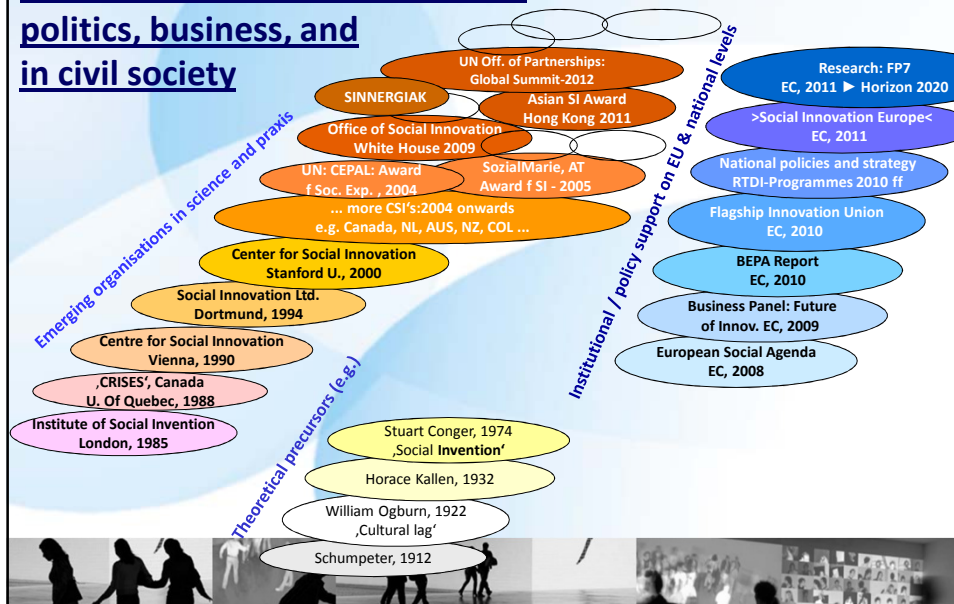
politics, business, and in civil society

UN Off. of Partnerships: Global Summit-2012

SINNERGIAK

Asian SI Award Hong Kong 2011

Office of Social Innovation White House 2009

UN: CEPAL: Award f Soc. Exp. , 2004

SozialMarie, AT Award f SI - 2005

... more CSI's:2004 onwards e.g. Canada, NL, AUS, NZ, COL ...

Center for Social Innovation Stanford U., 2000

Social Innovation Ltd. Dortmund, 1994

Centre for Social Innovation Vienna, 1990

‚CRISES', Canada U. Of Quebec, 1988

Institute of Social Invention London, 1985

Emerging organisations in science and praxis

Institutional / policy support on EU & national levels

Research: FP7 EC, 2011 ► Horizon 2020

>Social Innovation Europe< EC, 2011

National policies and strategy RTDI-Programmes 2010 ff

Flagship Innovation Union EC, 2010

BEPA Report EC, 2010

Business Panel: Future of Innov. EC, 2009

European Social Agenda EC, 2008

Theoretical precursors (e.g.)

Stuart Conger, 1974 ‚Social Invention'

Horace Kallen, 1932

William Ogburn, 1922 ‚Cultural lag'

Schumpeter, 1912